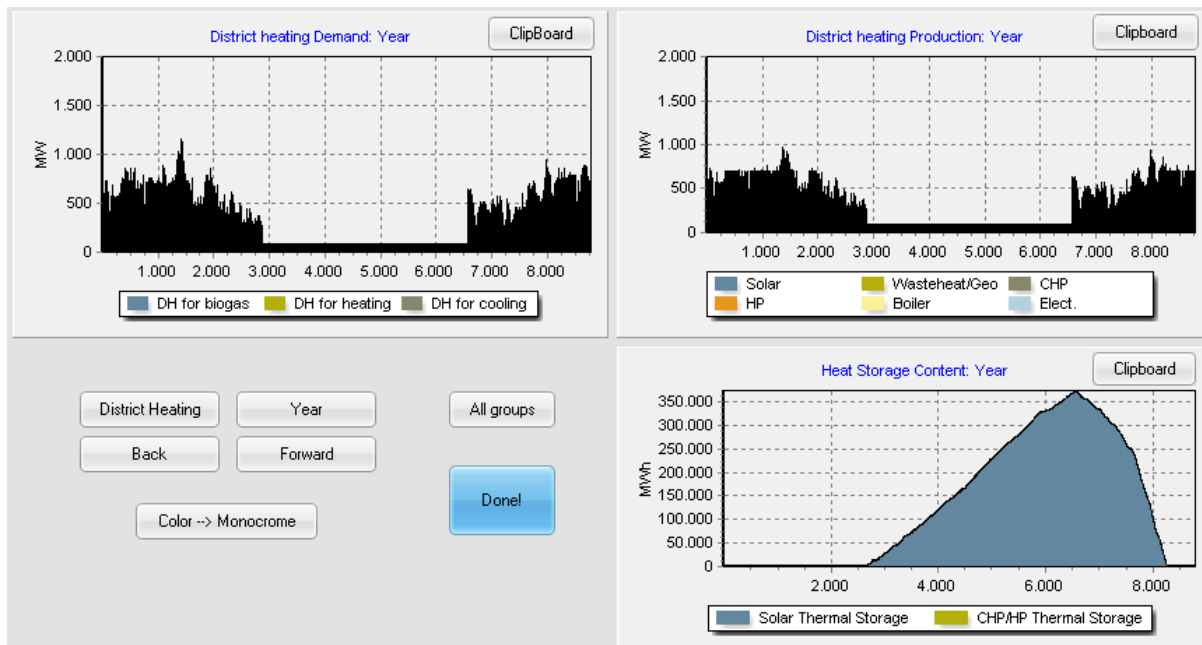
District heating Demand: Year

ClipBoard

2.000
1.500
1.000
500
0

MW

1.000 2.000 3.000 4.000 5.000 6.000 7.000 8.000

DH for biogas
DH for heating
DH for cooling

District heating Production: Year

Clipboard

2.000
1.500
1.000
500
0

MW

1.000 2.000 3.000 4.000 5.000 6.000 7.000 8.000

Solar
Wasteheat/Geo
CHP
HP
Boiler
Elect.

District Heating
Year
All groups
Back
Forward
Done!
Color --> Monocrome

Heat Storage Content: Year

Clipboard

350.000
300.000
250.000
200.000
150.000
100.000
50.000
0

MWh

2.000 4.000 6.000 8.000

Solar Thermal Storage
CHP/HP Thermal Storage